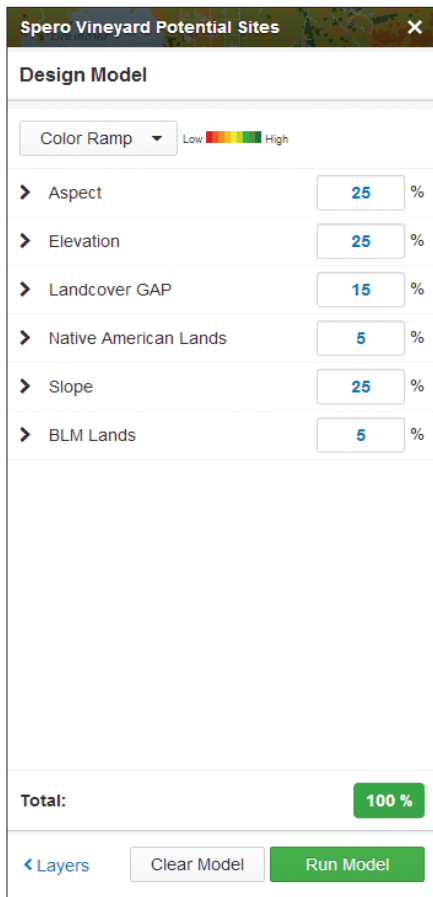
Spero Vineyard Potential Sites ✕

Design Model

Color Ramp ▾ Low High

› Aspect 25 %

› Elevation 25 %

› Landcover GAP 15 %

› Native American Lands 5 %

› Slope 25 %

› BLM Lands 5 %

Total: 100 %

‹ Layers Clear Model Run Model